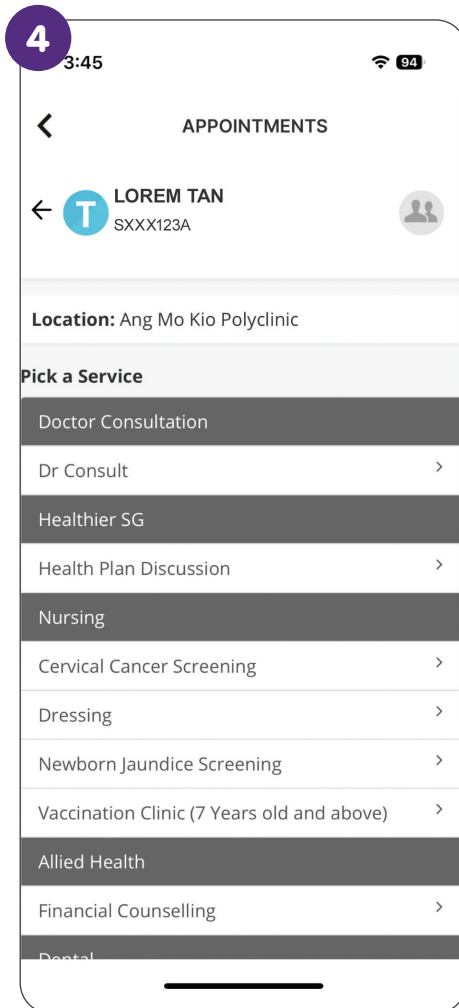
4

3:45

94

<

APPOINTMENTS

←

T

LOREM TAN

SXXX123A

Location: Ang Mo Kio Polyclinic

Pick a Service

Doctor Consultation

Dr Consult >

Healthier SG

Health Plan Discussion >

Nursing

Cervical Cancer Screening >

Dressing >

Newborn Jaundice Screening >

Vaccination Clinic (7 Years old and above) >

Allied Health

Financial Counselling >

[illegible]